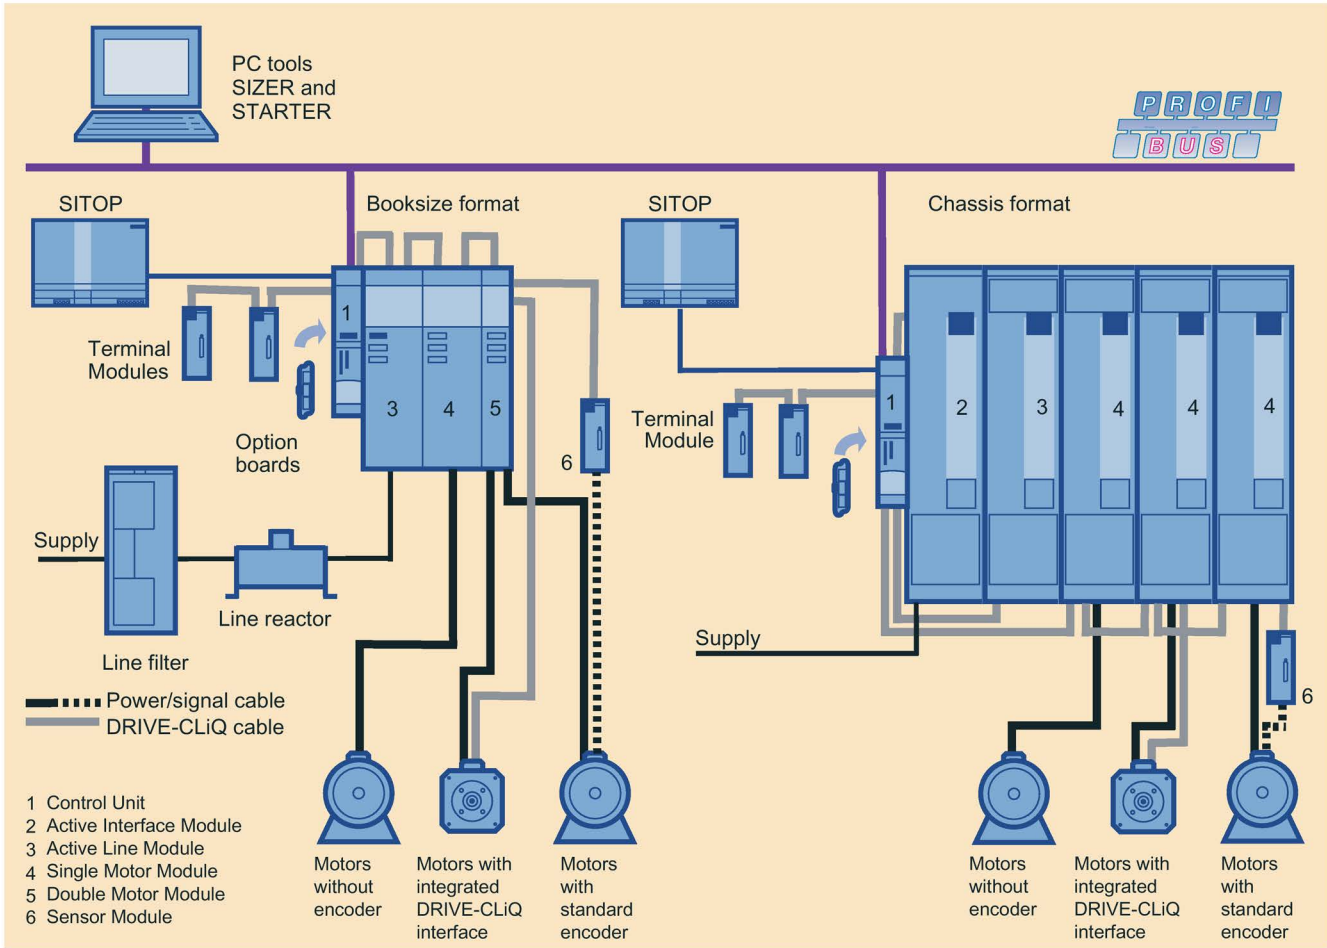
PC tools SIZER and STARTER

PROFI BUS

SITOP

Booksize format

SITOP

Chassis format

Terminal Modules

1

3

4

5

Option boards

6

Terminal Module

1

2

3

4

4

4

Supply

Line reactor

Line filter

Supply

Power/signal cable

DRIVE-CLiQ cable

6

1 Control Unit
2 Active Interface Module
3 Active Line Module
4 Single Motor Module
5 Double Motor Module
6 Sensor Module

Motors without encoder

Motors with integrated DRIVE-CLiQ interface

Motors with standard encoder

Motors without encoder

Motors with integrated DRIVE-CLiQ interface

Motors with standard encoder